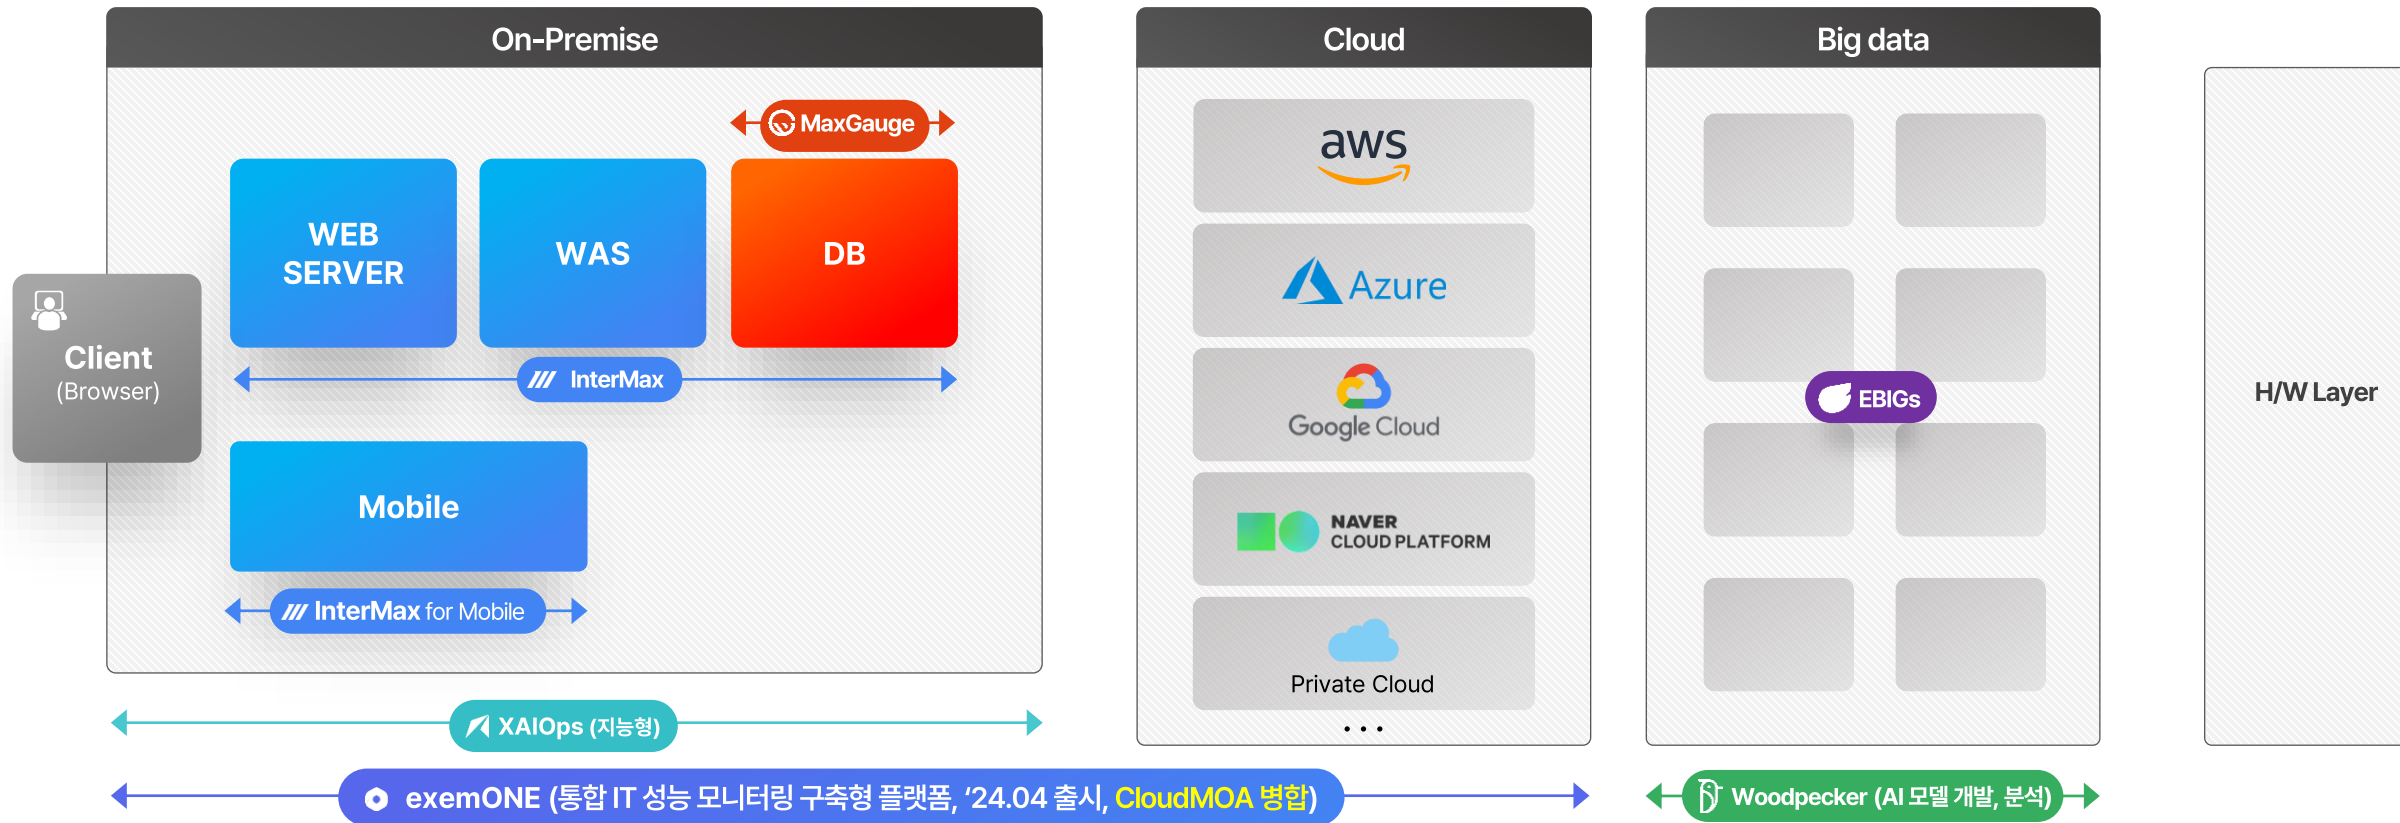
On-Premise

MaxGauge

WEB SERVER

WAS

DB

Client
(Browser)

InterMax

Mobile

InterMax for Mobile

Cloud

aws

Azure

Google Cloud

NAVER
CLOUD PLATFORM

Private Cloud

...

Big data

EBIGs

H/W Layer

XAIOps (지능형)

exemONE (통합 IT 성능 모니터링 구축형 플랫폼, '24.04 출시, CloudMOA 병합)

Woodpecker (AI 모델 개발, 분석)